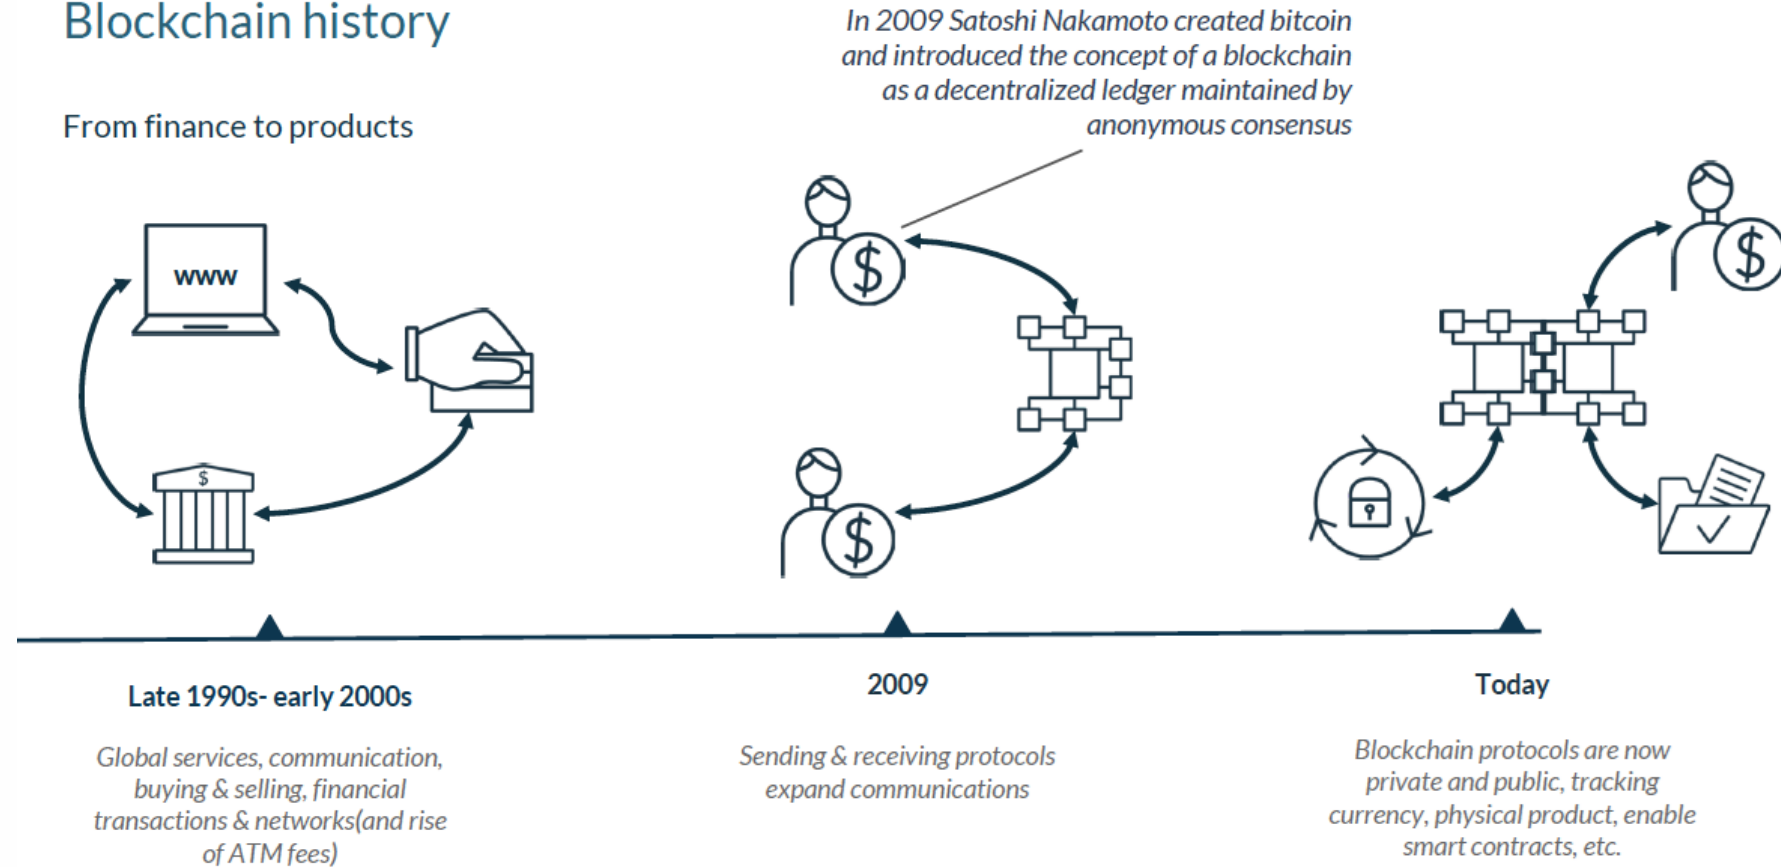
Blockchain history

From finance to products

In 2009 Satoshi Nakamoto created bitcoin and introduced the concept of a blockchain as a decentralized ledger maintained by anonymous consensus

www

$

$

$

$

Late 1990s- early 2000s

Global services, communication, buying & selling, financial transactions & networks(and rise of ATM fees)

2009

Sending & receiving protocols expand communications

Today

Blockchain protocols are now private and public, tracking currency, physical product, enable smart contracts, etc.